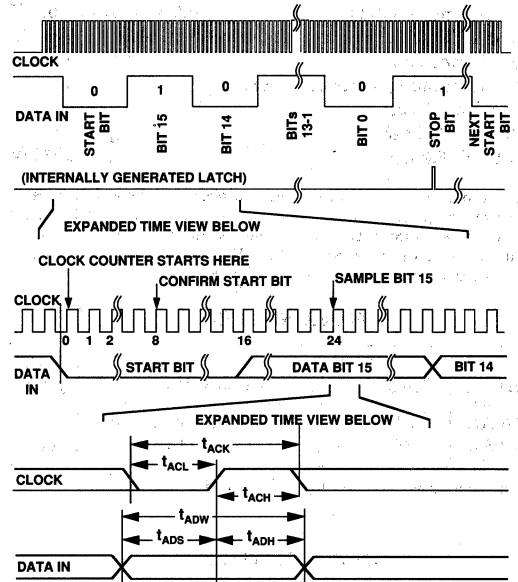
CLOCK

0

1

0

0

1

DATA IN

START BIT

BIT 15

BIT 14

BITs 13-1

BIT 0

STOP BIT

NEXT START BIT

(INTERNALLY GENERATED LATCH)

EXPANDED TIME VIEW BELOW

CLOCK COUNTER STARTS HERE

CONFIRM START BIT

SAMPLE BIT 15

CLOCK

0 1 2

8

16

24

DATA IN

START BIT

DATA BIT 15

BIT 14

EXPANDED TIME VIEW BELOW

$t_{ACK}$

$t_{ACL}$

CLOCK

$t_{ACH}$

$t_{ADW}$

$t_{ADS}$

$t_{ADH}$

DATA IN